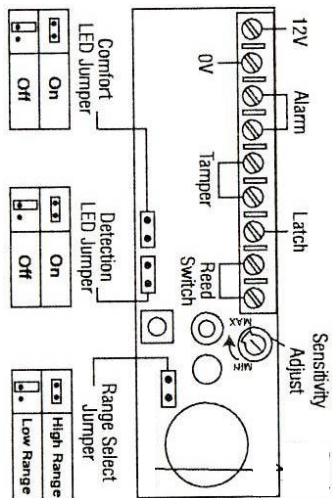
12V

0V

Alarm

Tamper

Latch

Reed Switch

Sensitivity Adjust

MAX

MIN

Comfort LED Jumper

| On |
| --- |
| Off |

Detection LED Jumper

| On |
| --- |
| Off |

Range Select Jumper

| High Range |
| --- |
| Low Range |